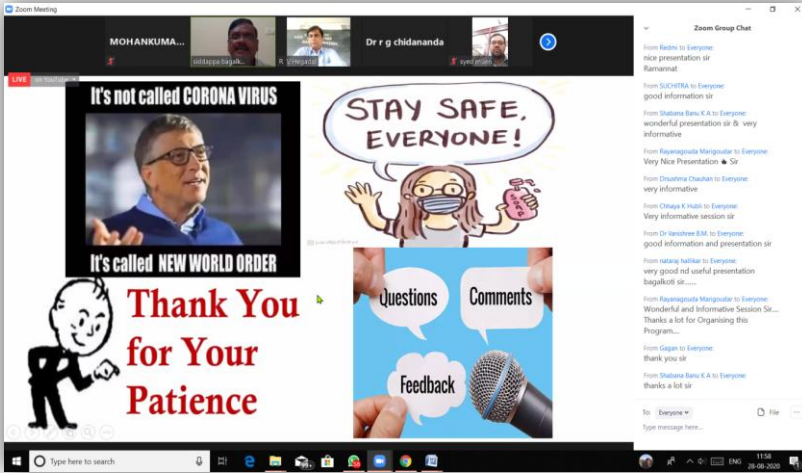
Zoom Meeting

MOHANKUMA...

siddappa bagalk...

R Vreghadai

Dr r g chidananda

syed m...

LIVE

on YouTube

It's not called CORONA VIRUS

It's called NEW WORLD ORDER

STAY SAFE, EVERYONE!

Thank You for Your Patience

Questions

Comments

Feedback

Zoom Group Chat

From Redmi to Everyone:
nice presentation sir
Ramannat

From SUCHITRA to Everyone:
good information sir

From Shabana Banu K A to Everyone:
wonderful presentation sir & very informative

From Rayanagouda Marigoudar to Everyone:
Very Nice Presentation 👍 Sir

From Drushma Chauhan to Everyone:
very informative

From Chhaya K Hubli to Everyone:
Very informative session sir

From Dr Vanishree B.M. to Everyone:
good information and presentation sir

From nataraj hattikar to Everyone:
very good nd useful presentation bagalkoti sir......

From Rayanagouda Marigoudar to Everyone:
Wonderful and Informative Session Sir.... Thanks a lot for Organising this Program...

From Gagan to Everyone:
thank you sir

From Shabana Banu K A to Everyone:
thanks a lot sir

To: Everyone

File

Type message here...

Type here to search

ENG

11:50
28-08-2020